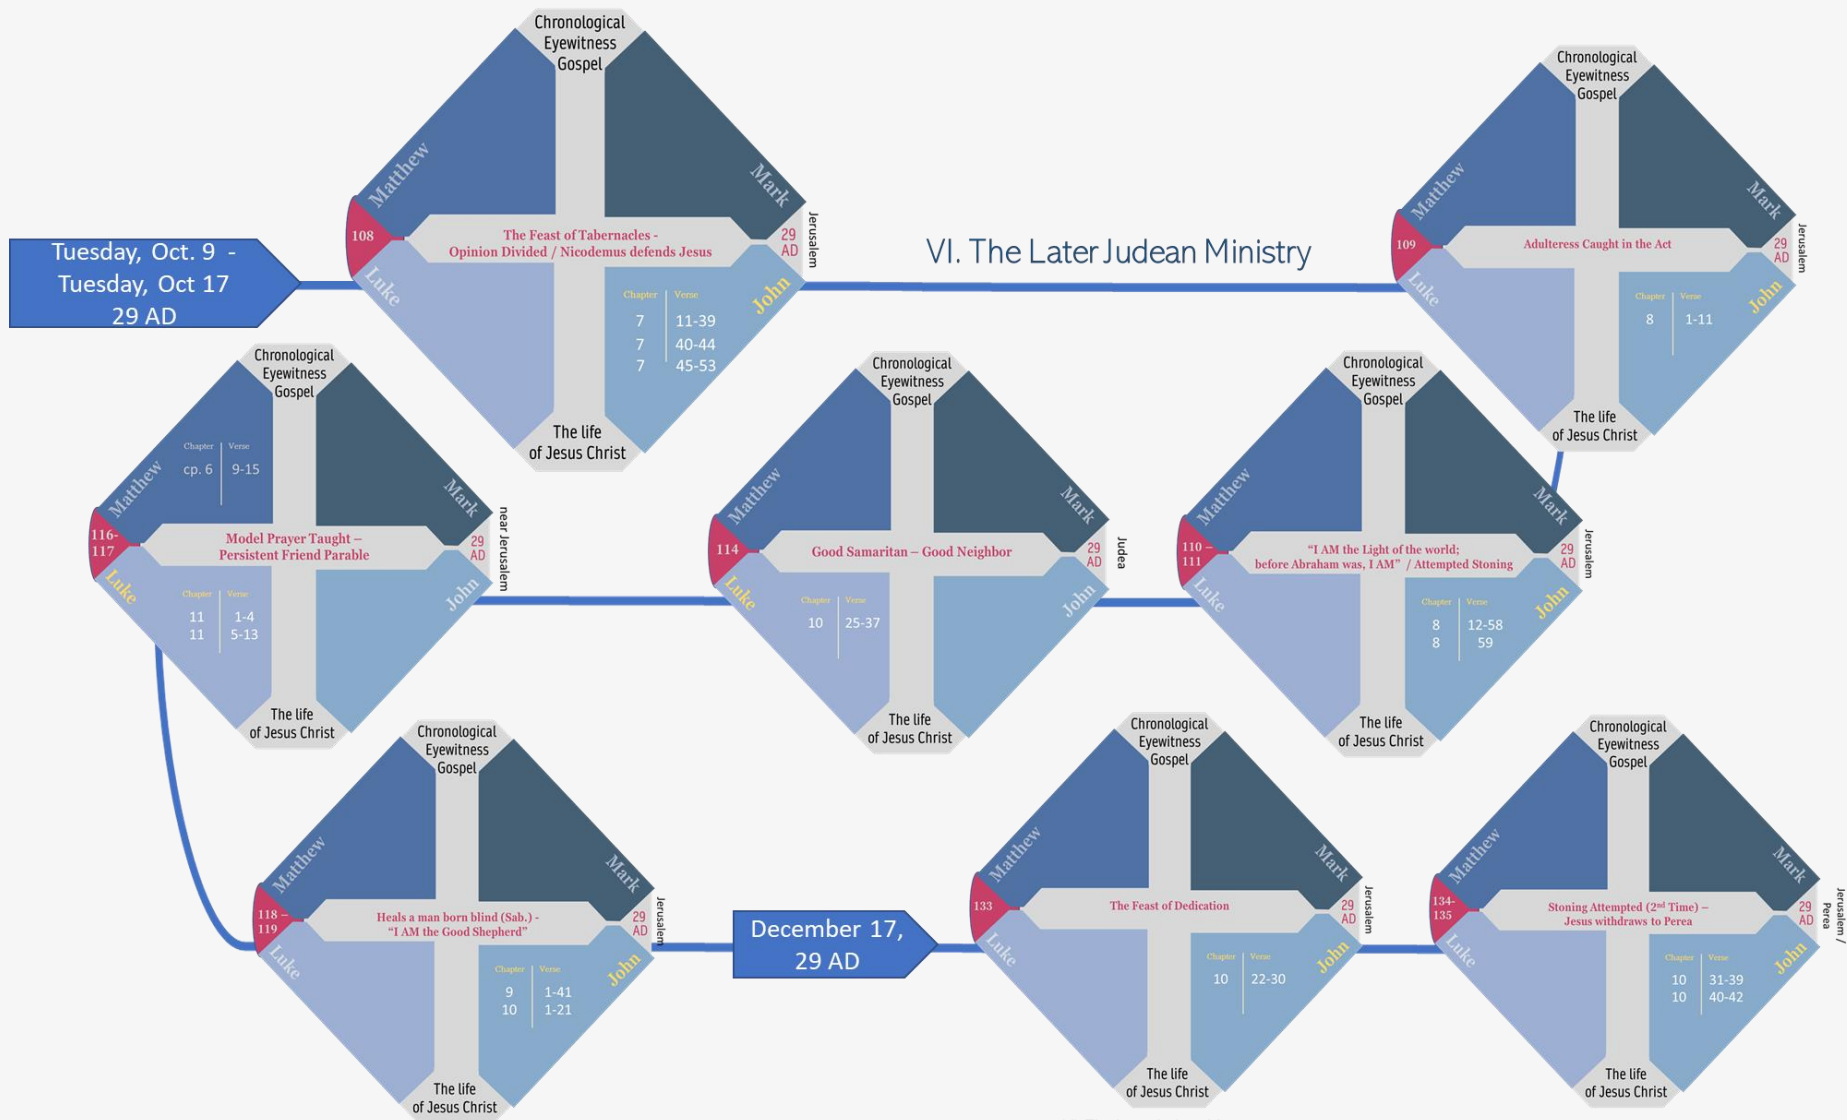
Tuesday, Oct. 9 - Tuesday, Oct 17 29 AD

Chronological Eyewitness Gospel

Matthew

Mark

108

The Feast of Tabernacles - Opinion Divided / Nicodemus defends Jesus

29 AD

Jerusalem

Luke

John

| Chapter | Verse |
|---|---|
| 7 | 11-39 |
| 7 | 40-44 |
| 7 | 45-53 |

The life of Jesus Christ

VI. The Later Judean Ministry

Chronological Eyewitness Gospel

Matthew

Mark

109

Adulteress Caught in the Act

29 AD

Jerusalem

Luke

John

| Chapter | Verse |
|---|---|
| 8 | 1-11 |

The life of Jesus Christ

Chronological Eyewitness Gospel

Matthew

| Chapter | Verse |
|---|---|
| cp. 6 | 9-15 |

Mark

116-117

Model Prayer Taught – Persistent Friend Parable

29 AD

near Jerusalem

Luke

| Chapter | Verse |
|---|---|
| 11 | 1-4 |
| 11 | 5-13 |

John

The life of Jesus Christ

Chronological Eyewitness Gospel

Matthew

Mark

114

Good Samaritan – Good Neighbor

29 AD

Judea

Luke

| Chapter | Verse |
|---|---|
| 10 | 25-37 |

John

The life of Jesus Christ

Chronological Eyewitness Gospel

Matthew

Mark

110 – 111

"I AM the Light of the world; before Abraham was, I AM" / Attempted Stoning

29 AD

Jerusalem

Luke

John

| Chapter | Verse |
|---|---|
| 8 | 12-58 |
| 8 | 59 |

The life of Jesus Christ

Chronological Eyewitness Gospel

Matthew

Mark

118 – 119

Heals a man born blind (Sab.) - "I AM the Good Shepherd"

29 AD

Jerusalem

Luke

John

| Chapter | Verse |
|---|---|
| 9 | 1-41 |
| 10 | 1-21 |

The life of Jesus Christ

December 17, 29 AD

Chronological Eyewitness Gospel

Matthew

Mark

133

The Feast of Dedication

29 AD

Jerusalem

Luke

John

| Chapter | Verse |
|---|---|
| 10 | 22-30 |

The life of Jesus Christ

Chronological Eyewitness Gospel

Matthew

Mark

134-135

Stoning Attempted (2$^{nd}$ Time) – Jesus withdraws to Perea

29 AD

Jerusalem / Perea

Luke

John

| Chapter | Verse |
|---|---|
| 10 | 31-39 |
| 10 | 40-42 |

The life of Jesus Christ